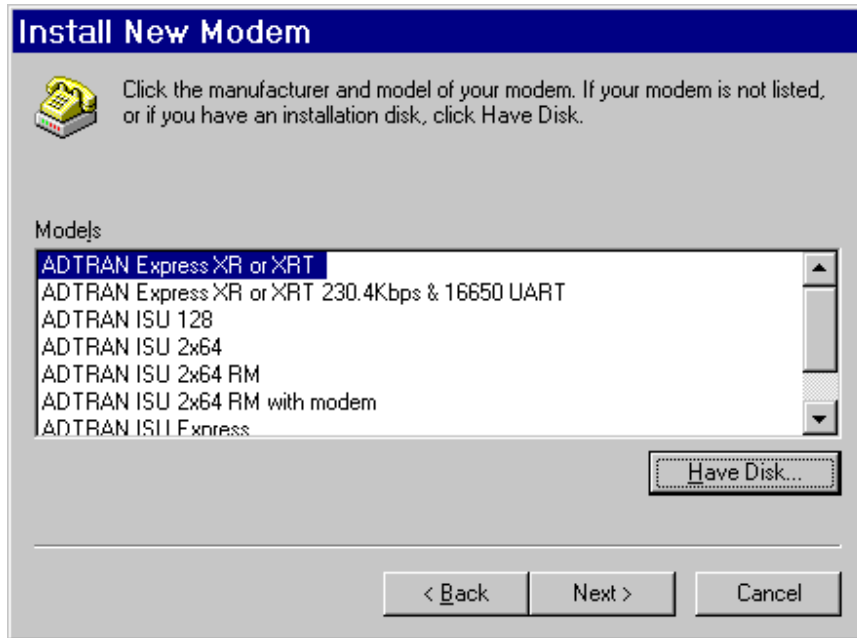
Install New Modem

Click the manufacturer and model of your modem. If your modem is not listed, or if you have an installation disk, click Have Disk.

Models

ADTRAN Express XR or XRT
ADTRAN Express XR or XRT 230.4Kbps & 16650 UART
ADTRAN ISU 128
ADTRAN ISU 2x64
ADTRAN ISU 2x64 RM
ADTRAN ISU 2x64 RM with modem
ADTRAN ISU Express

Have Disk...

< Back
Next >
Cancel